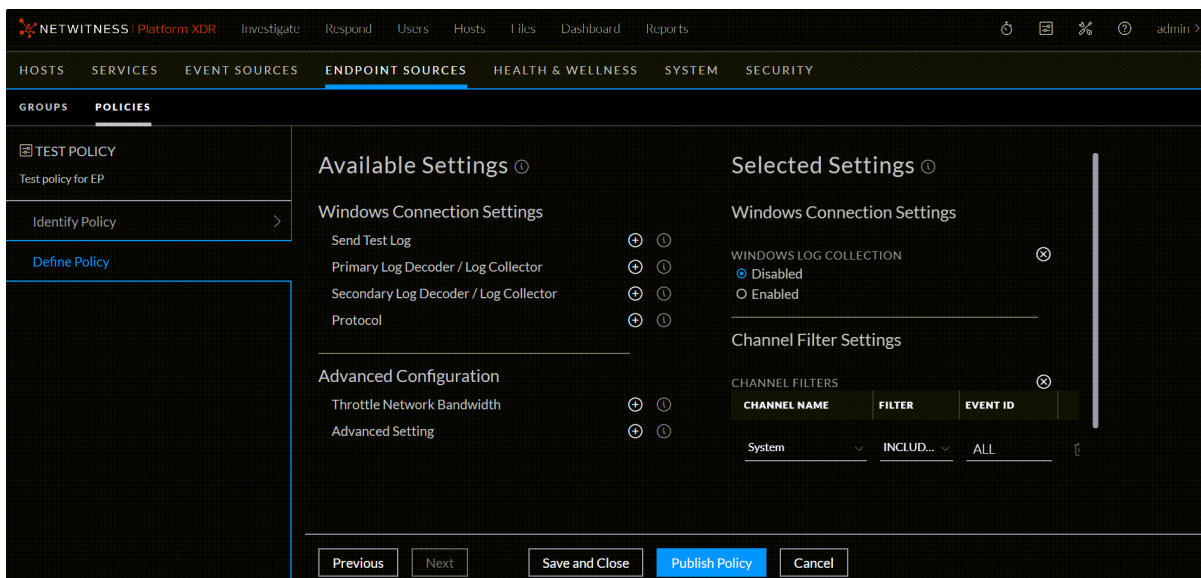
NETWITNESS | Platform XDR Investigate Respond Users Hosts Files Dashboard Reports admin

HOSTS SERVICES EVENT SOURCES ENDPOINT SOURCES HEALTH & WELLNESS SYSTEM SECURITY

GROUPS POLICIES

TEST POLICY
Test policy for EP

Identify Policy

Define Policy

Available Settings

Windows Connection Settings
Send Test Log
Primary Log Decoder / Log Collector
Secondary Log Decoder / Log Collector
Protocol

Advanced Configuration
Throttle Network Bandwidth
Advanced Setting

Selected Settings

Windows Connection Settings

WINDOWS LOG COLLECTION
Disabled
Enabled

Channel Filter Settings

CHANNEL FILTERS

| CHANNEL NAME | FILTER | EVENT ID |
|---|---|---|
| System | INCLUD... | ALL |

Previous Next Save and Close Publish Policy Cancel